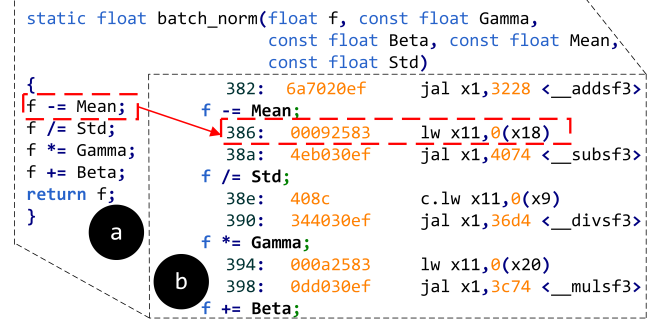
static float batch_norm(float f, const float Gamma,
                         const float Beta, const float Mean,
                         const float Std)

{
f -= Mean;
f /= Std;
f *= Gamma;
f += Beta;
return f;
}

a

382:  6a7020ef        jal x1,3228 <__addsf3>
f -= Mean;
386:  00092583        lw x11,0(x18)
38a:  4eb030ef        jal x1,4074 <__subsf3>
f /= Std;
38e:  408c            c.lw x11,0(x9)
390:  344030ef        jal x1,36d4 <__divsf3>
f *= Gamma;
394:  000a2583        lw x11,0(x20)
398:  0dd030ef        jal x1,3c74 <__mulsf3>
f += Beta;

b